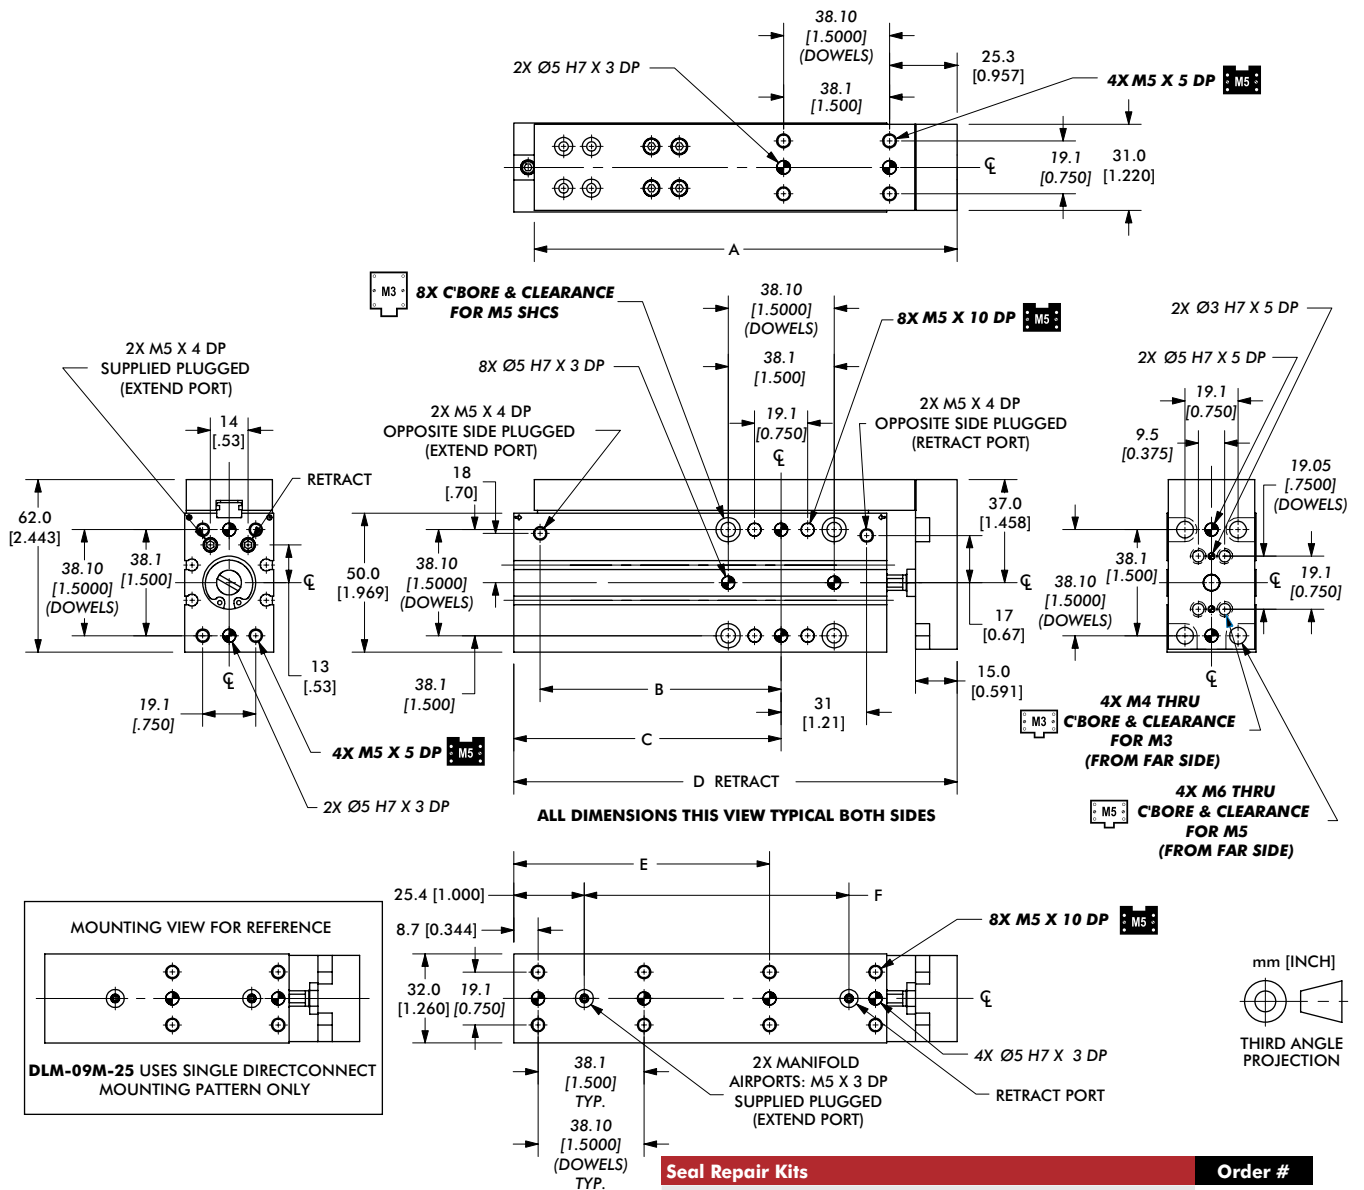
38.10
[1.5000]
(DOWELS)

2X Ø5 H7 X 3 DP

25.3
[0.957]

4X M5 X 5 DP M5

38.1
[1.500]

℄

19.1
[0.750]

31.0
[1.220]

A

M3 8X C'BORE & CLEARANCE FOR M5 SHCS

38.10
[1.5000]
(DOWELS)

8X M5 X 10 DP M5

2X Ø3 H7 X 5 DP

2X M5 X 4 DP
SUPPLIED PLUGGED
(EXTEND PORT)

8X Ø5 H7 X 3 DP

38.1
[1.500]

2X Ø5 H7 X 5 DP

19.1
[0.750]

2X M5 X 4 DP
OPPOSITE SIDE PLUGGED
(EXTEND PORT)

19.1
[0.750]

2X M5 X 4 DP
OPPOSITE SIDE PLUGGED
(RETRACT PORT)

9.5
[0.375]

14
[.53]

℄

19.05
[.7500]
(DOWELS)

RETRACT

18
[.70]

37.0
[1.458]

62.0
[2.443]

38.10
[1.5000]
(DOWELS)

38.1
[1.500]

℄

50.0
[1.969]

38.10
[1.5000]
(DOWELS)

℄

38.1
[1.500]

℄

19.1
[0.750]

38.10
[1.5000]
(DOWELS)

17
[0.67]

13
[.53]

℄

38.1
[1.500]

B

15.0
[0.591]

℄

19.1
[.750]

31
[1.21]

4X M4 THRU
M3 C'BORE & CLEARANCE
FOR M3
(FROM FAR SIDE)

4X M5 X 5 DP M5

C

D RETRACT

4X M6 THRU
M5 C'BORE & CLEARANCE
FOR M5
(FROM FAR SIDE)

2X Ø5 H7 X 3 DP

ALL DIMENSIONS THIS VIEW TYPICAL BOTH SIDES

E

25.4 [1.000]

F

MOUNTING VIEW FOR REFERENCE

8.7 [0.344]

8X M5 X 10 DP M5

mm [INCH]

32.0
[1.260]

19.1
[0.750]

℄

THIRD ANGLE
PROJECTION

DLM-09M-25 USES SINGLE DIRECTCONNECT
MOUNTING PATTERN ONLY

4X Ø5 H7 X 3 DP

38.1
[1.500]
TYP.

2X MANIFOLD
AIRPORTS: M5 X 3 DP
SUPPLIED PLUGGED
(EXTEND PORT)

RETRACT PORT

38.10
[1.5000]
(DOWELS)
TYP.

Seal Repair Kits

Order #